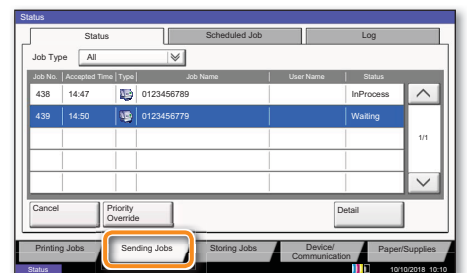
Status

Status | Scheduled Job | Log

Job Type All

| Job No. | Accepted Time | Type | Job Name | User Name | Status |
|---|---|---|---|---|---|
| 438 | 14:47 | | 0123456789 | | InProcess |
| 439 | 14:50 | | 0123456779 | | Waiting |
| | | | | | |
| | | | | | |
| | | | | | |

1/1

Cancel
Priority Override
Detail

Printing Jobs
Sending Jobs
Storing Jobs
Device/ Communication
Paper/Supplies

Status
10/10/2018 10:10